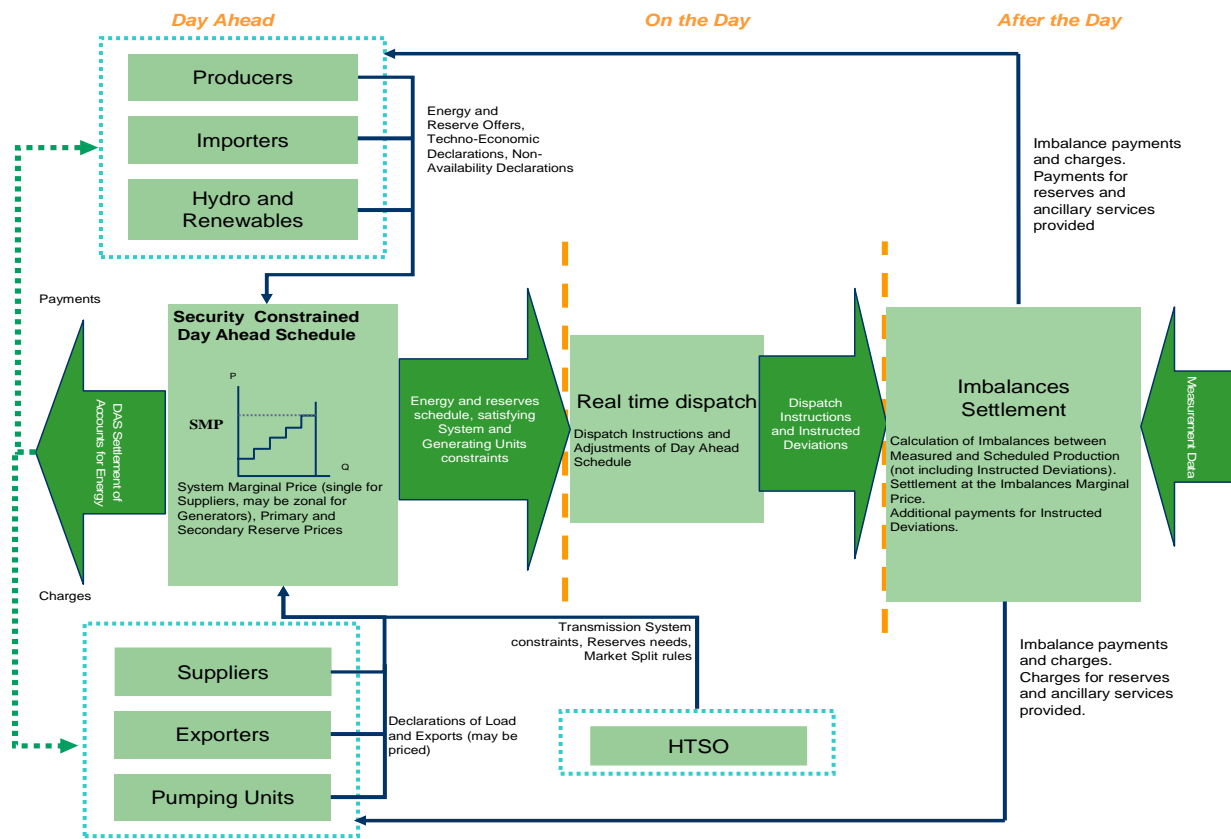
Day Ahead

On the Day

After the Day

Producers

Importers

Hydro and Renewables

Energy and Reserve Offers, Techno-Economic Declarations, Non-Availability Declarations

Imbalance payments and charges. Payments for reserves and ancillary services provided

Payments

Security Constrained Day Ahead Schedule

P

SMP

Q

System Marginal Price (single for Suppliers, may be zonal for Generators), Primary and Secondary Reserve Prices

DAS Settlement of Accounts for Energy

Energy and reserves schedule, satisfying System and Generating Units constraints

Real time dispatch

Dispatch Instructions and Adjustments of Day Ahead Schedule

Dispatch Instructions and Instructed Deviations

Imbalances Settlement

Calculation of Imbalances between Measured and Scheduled Production (not including Instructed Deviations). Settlement at the Imbalances Marginal Price. Additional payments for Instructed Deviations.

Measurement Data

Charges

Transmission System constraints, Reserves needs, Market Split rules

Imbalance payments and charges. Charges for reserves and ancillary services provided.

Suppliers

Exporters

Pumping Units

Declarations of Load and Exports (may be priced)

HTSO